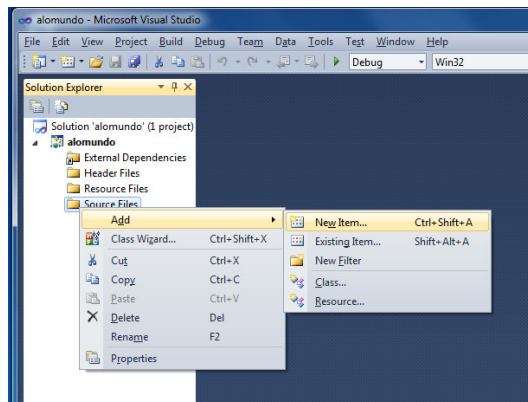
alomundo - Microsoft Visual Studio

File Edit View Project Build Debug Team Data Tools Test Window Help

Debug Win32

Solution Explorer

Solution 'alomundo' (1 project)
alomundo
External Dependencies
Header Files
Resource Files
Source Files

Add
Class Wizard... Ctrl+Shift+X
Cut Ctrl+X
Copy Ctrl+C
Paste Ctrl+V
Delete Del
Rename F2
Properties

New Item... Ctrl+Shift+A
Existing Item... Shift+Alt+A
New Filter
Class...
Resource...